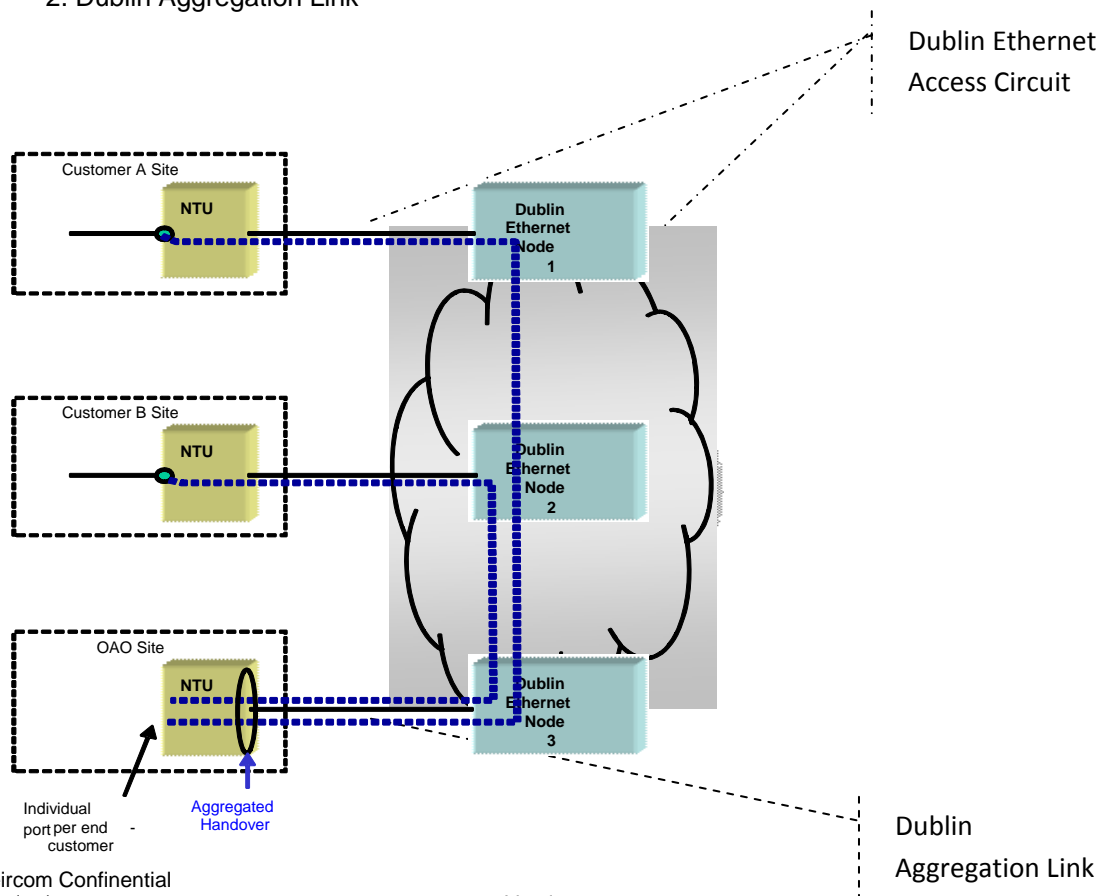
2. Dublin Aggregation Link

Dublin Ethernet Access Circuit

Customer A Site

NTU

Dublin Ethernet Node 1

Customer B Site

NTU

Dublin Ethernet Node 2

OAO Site

NTU

Dublin Ethernet Node 3

Individual port per end - customer

Aggregated Handover

Dublin Aggregation Link

ircom Confinential